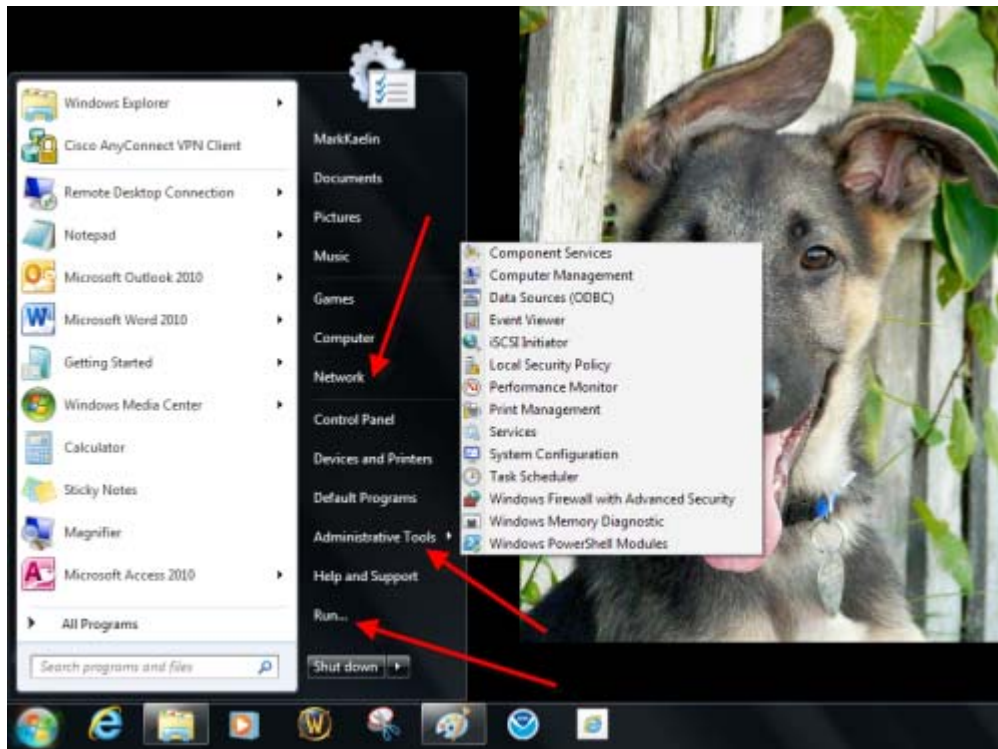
Windows Explorer
Cisco AnyConnect VPN Client
Remote Desktop Connection
Notepad
Microsoft Outlook 2010
Microsoft Word 2010
Getting Started
Windows Media Center
Calculator
Sticky Notes
Magnifier
Microsoft Access 2010
All Programs
Search programs and files

MarkKaelin
Documents
Pictures
Music
Games
Computer
Network
Control Panel
Devices and Printers
Default Programs
Administrative Tools
Help and Support
Run...
Shut down

Component Services
Computer Management
Data Sources (ODBC)
Event Viewer
iSCSI Initiator
Local Security Policy
Performance Monitor
Print Management
Services
System Configuration
Task Scheduler
Windows Firewall with Advanced Security
Windows Memory Diagnostic
Windows PowerShell Modules